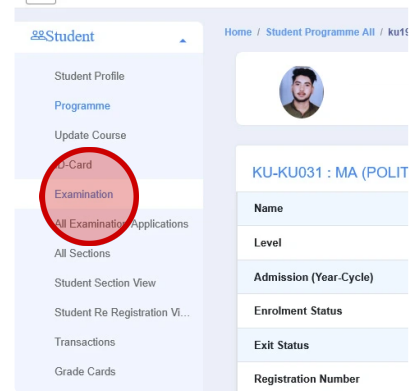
Student

Student Profile
Programme
Update Course
I-Card
Examination
All Examination Applications
All Sections
Student Section View
Student Re Registration Vi...
Transactions
Grade Cards

Home / Student Programme All / ku1

KU-KU031 : MA (POLIT

| Name |
|---|
| Level |
| Admission (Year-Cycle) |
| Enrolment Status |
| Exit Status |
| Registration Number |